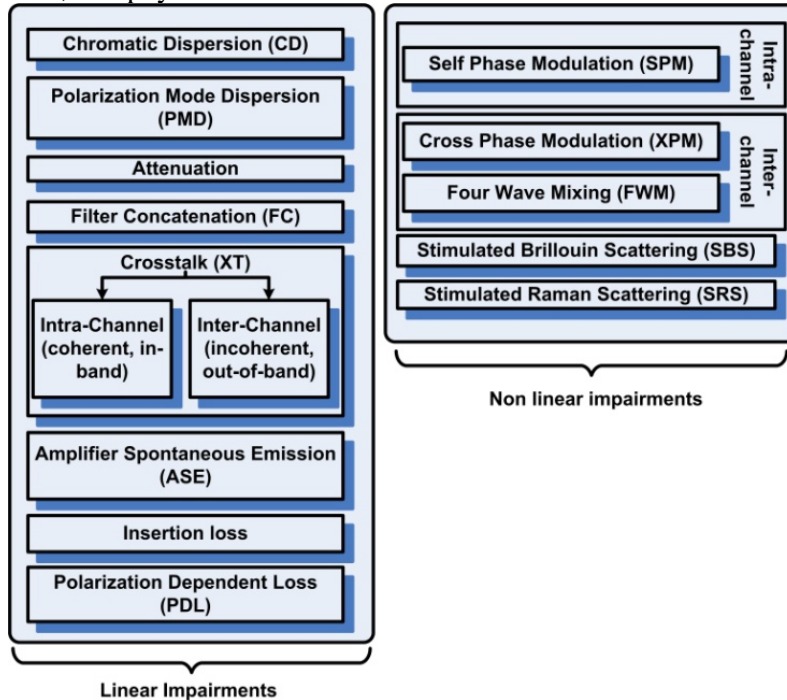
Chromatic Dispersion (CD)

Polarization Mode Dispersion (PMD)

Attenuation

Filter Concatenation (FC)

Crosstalk (XT)

Intra-Channel (coherent, in-band)

Inter-Channel (incoherent, out-of-band)

Amplifier Spontaneous Emission (ASE)

Insertion loss

Polarization Dependent Loss (PDL)

Linear Impairments

Self Phase Modulation (SPM)

Intra-channel

Cross Phase Modulation (XPM)

Four Wave Mixing (FWM)

Inter-channel

Stimulated Brillouin Scattering (SBS)

Stimulated Raman Scattering (SRS)

Non linear impairments